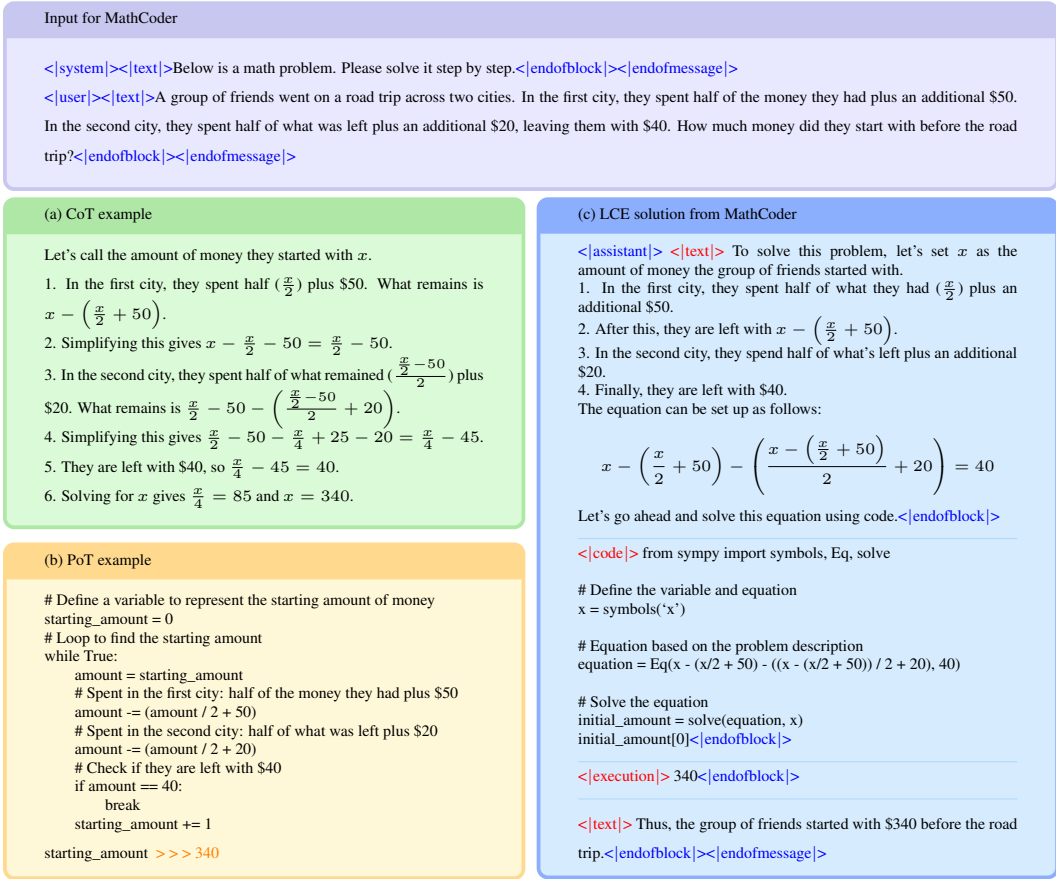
Input for MathCoder

<|system|><|text|>Below is a math problem. Please solve it step by step.<|endofblock|><|endofmessage|>

<|user|><|text|>A group of friends went on a road trip across two cities. In the first city, they spent half of the money they had plus an additional \$50. In the second city, they spent half of what was left plus an additional \$20, leaving them with \$40. How much money did they start with before the road trip?<|endofblock|><|endofmessage|>

(a) CoT example

Let's call the amount of money they started with $x$.

1. In the first city, they spent half ($\frac{x}{2}$) plus \$50. What remains is $x - \left(\frac{x}{2} + 50\right)$.

2. Simplifying this gives $x - \frac{x}{2} - 50 = \frac{x}{2} - 50$.

3. In the second city, they spent half of what remained ($\frac{\frac{x}{2}-50}{2}$) plus \$20. What remains is $\frac{x}{2} - 50 - \left(\frac{\frac{x}{2}-50}{2} + 20\right)$.

4. Simplifying this gives $\frac{x}{2} - 50 - \frac{x}{4} + 25 - 20 = \frac{x}{4} - 45$.

5. They are left with \$40, so $\frac{x}{4} - 45 = 40$.

6. Solving for $x$ gives $\frac{x}{4} = 85$ and $x = 340$.

(b) PoT example

# Define a variable to represent the starting amount of money
starting_amount = 0
# Loop to find the starting amount
while True:
amount = starting_amount
# Spent in the first city: half of the money they had plus \$50
amount -= (amount / 2 + 50)
# Spent in the second city: half of what was left plus \$20
amount -= (amount / 2 + 20)
# Check if they are left with \$40
if amount == 40:
break
starting_amount += 1

starting_amount >>> 340

(c) LCE solution from MathCoder

<|assistant|> <|text|> To solve this problem, let's set $x$ as the amount of money the group of friends started with.
1. In the first city, they spent half of what they had ($\frac{x}{2}$) plus an additional \$50.
2. After this, they are left with $x - \left(\frac{x}{2} + 50\right)$.
3. In the second city, they spend half of what's left plus an additional \$20.
4. Finally, they are left with \$40.
The equation can be set up as follows:

$$x - \left(\frac{x}{2} + 50\right) - \left(\frac{x - \left(\frac{x}{2} + 50\right)}{2} + 20\right) = 40$$

Let's go ahead and solve this equation using code.<|endofblock|>

<|code|> from sympy import symbols, Eq, solve

# Define the variable and equation
x = symbols('x')

# Equation based on the problem description
equation = Eq(x - (x/2 + 50) - ((x - (x/2 + 50)) / 2 + 20), 40)

# Solve the equation
initial_amount = solve(equation, x)
initial_amount[0]<|endofblock|>

<|execution|> 340<|endofblock|>

<|text|> Thus, the group of friends started with \$340 before the road trip.<|endofblock|><|endofmessage|>